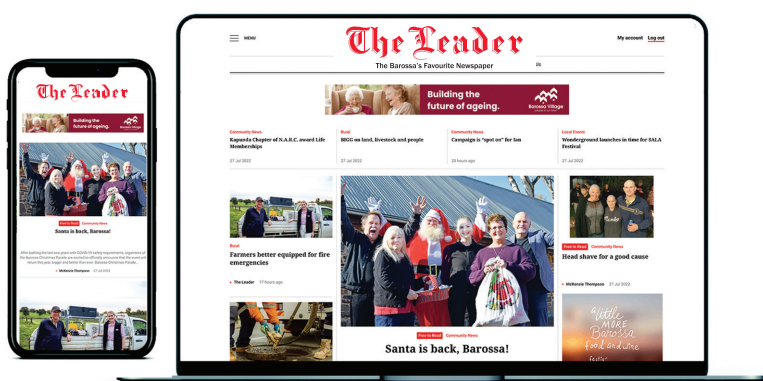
The Leader

Building the future of ageing.

Barossa Village

Free to Read Community News

Santa is back, Barossa!

After battling the last two years with COVID-19 safety requirements, organisers of the Barossa Christmas Parade are excited to officially announce that the event will return this year bigger and better than ever. Barossa Christmas Parade

McKenzie Thompson 27 Jul 2022

MENU

The Leader

The Barossa's Favourite Newspaper

My account Log out

Building the future of ageing.

Barossa Village

Community News
Kapunda Chapter of N.A.R.C. award Life Memberships
27 Jul 2022

Rural
BIGG on land, livestock and people
27 Jul 2022

Community News
Campaign is "spot on" for Ian
20 hours ago

Local Events
Wonderground launches in time for SALA Festival
27 Jul 2022

Rural
Farmers better equipped for fire emergencies
The Leader 17 hours ago

Free to Read Community News
Santa is back, Barossa!

Free to Read Community News
Head shave for a good cause
McKenzie Thompson 27 Jul 2022

a little MORE Barossa food and wine Festival